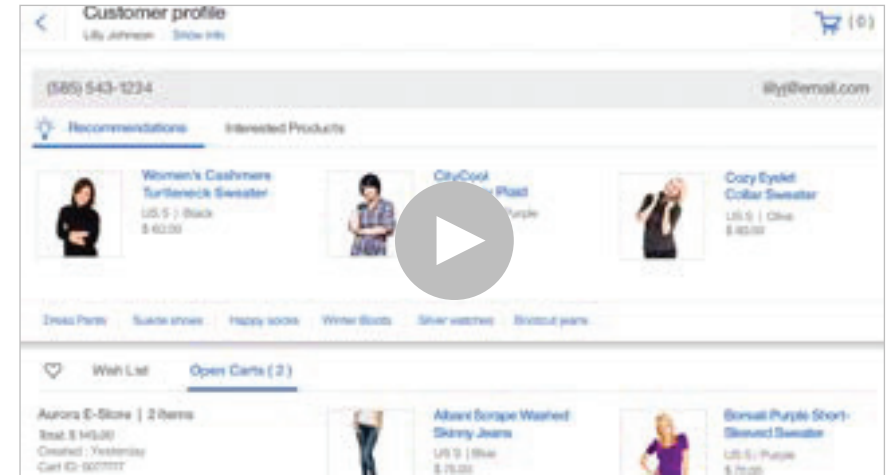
Customer profile
Lilly Johnson Show info

(0)

(585) 543-1234

lilly@email.com

Recommendations Interested Products

Women's Cashmere Turtleneck Sweater
US S | Black
$ 60.00

CityCool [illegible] Plaid
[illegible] Purple

Cozy Eyelet Collar Sweater
US S | Olive
$ 40.00

Dress Pants Suede shoes Happy socks Winter Boots Silver watches Bootcut jeans

Wish List Open Carts ( 2 )

Aurora E-Store | 2 items
Total: $ 145.00
Created : Yesterday
Cart ID: 0077777

Albani Scrape Washed Skinny Jeans
US S | Blue
$ 75.00

Borsali Purple Short-Sleeved Sweater
US S | Purple
$ 70.00